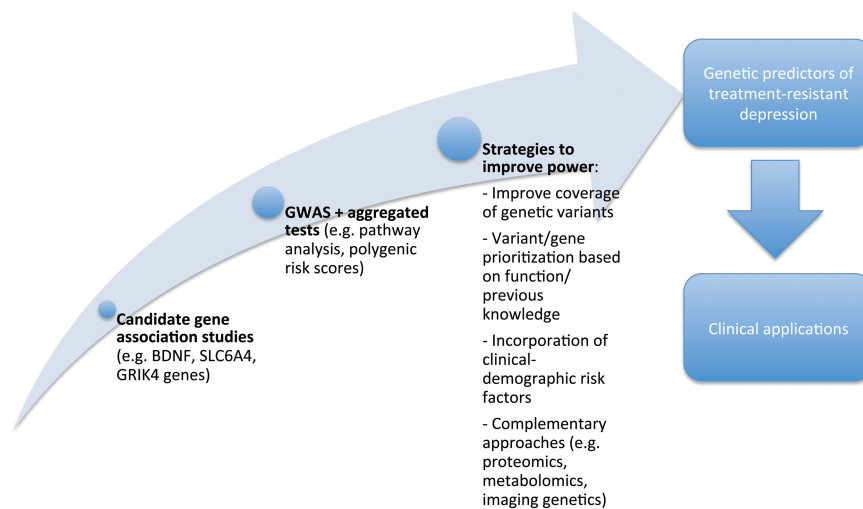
Candidate gene association studies (e.g. BDNF, SLC6A4, GRIK4 genes)

GWAS + aggregated tests (e.g. pathway analysis, polygenic risk scores)

Strategies to improve power:
- Improve coverage of genetic variants
- Variant/gene prioritization based on function/ previous knowledge
- Incorporation of clinical-demographic risk factors
- Complementary approaches (e.g. proteomics, metabolomics, imaging genetics)

Genetic predictors of treatment-resistant depression

Clinical applications